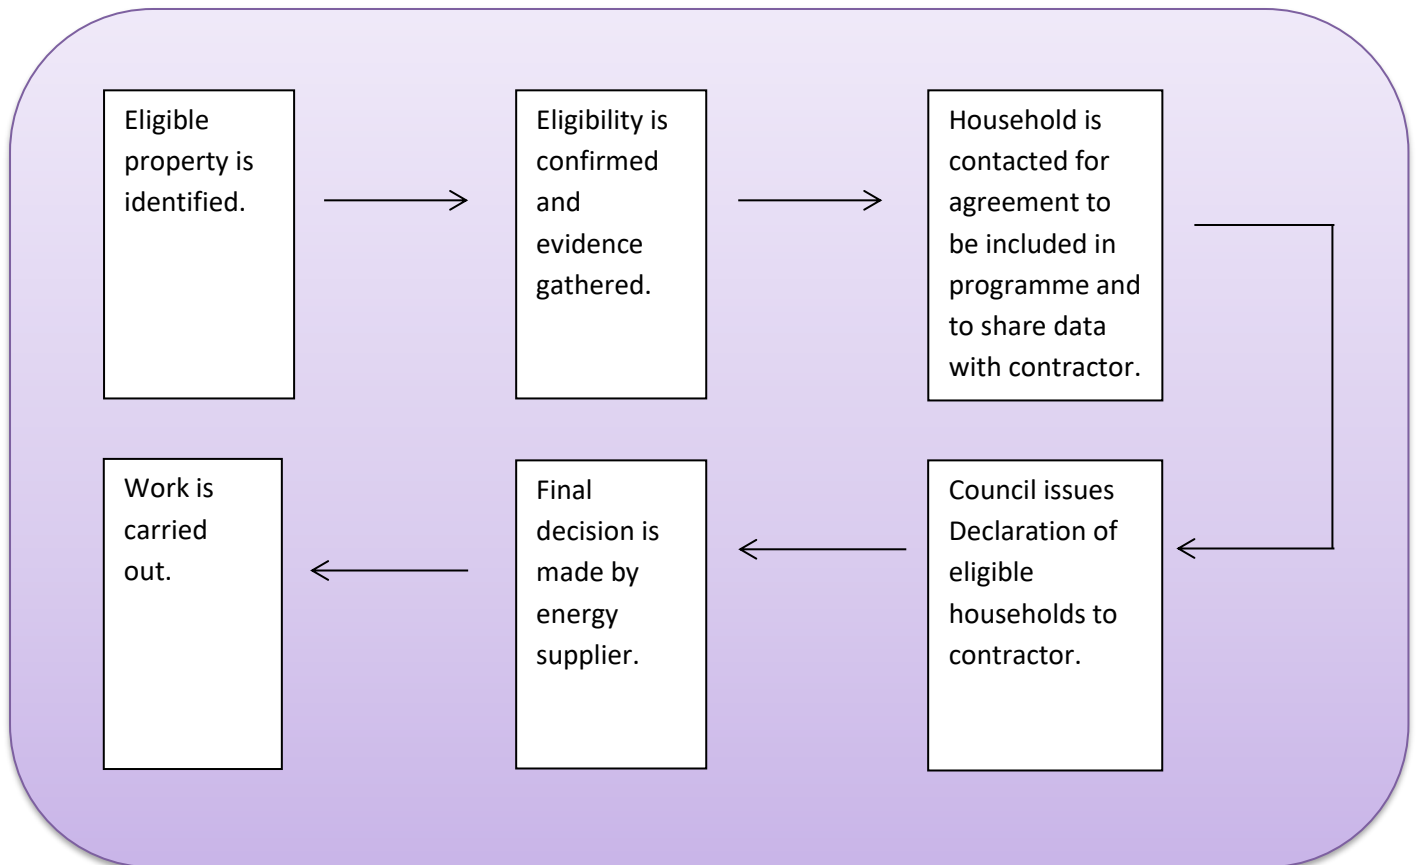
Eligible property is identified.

Eligibility is confirmed and evidence gathered.

Household is contacted for agreement to be included in programme and to share data with contractor.

Council issues Declaration of eligible households to contractor.

Final decision is made by energy supplier.

Work is carried out.